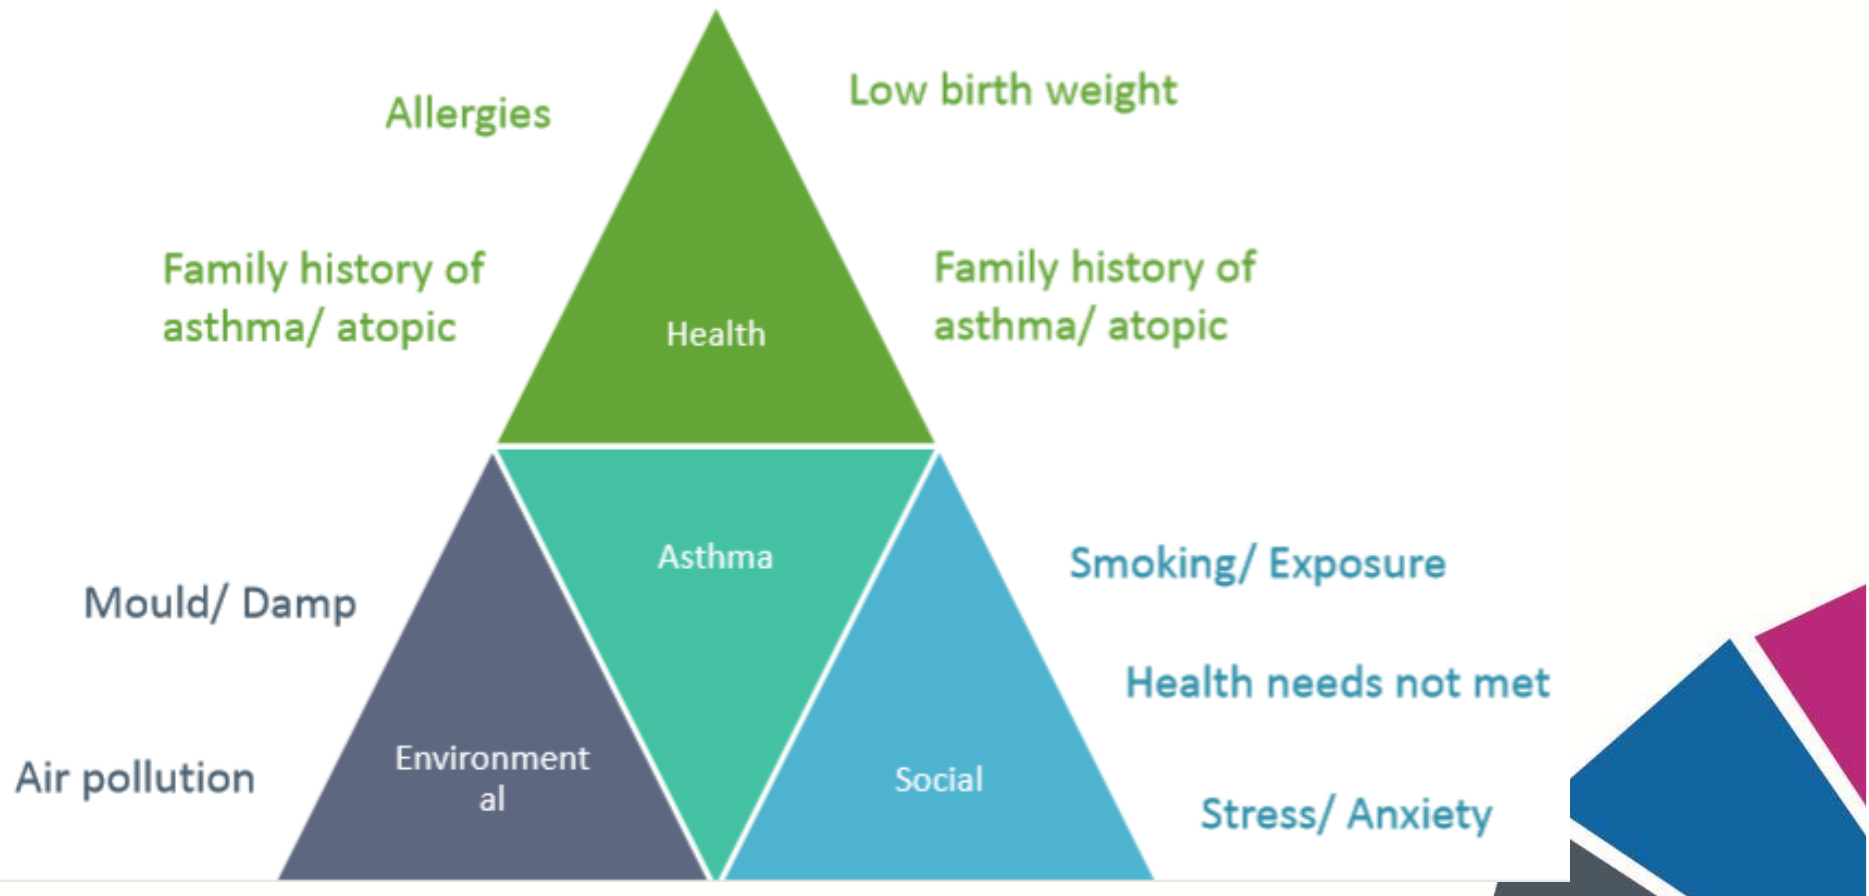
Allergies

Low birth weight

Family history of asthma/ atopic

Health

Family history of asthma/ atopic

Asthma

Smoking/ Exposure

Mould/ Damp

Health needs not met

Air pollution

Environment al

Social

Stress/ Anxiety